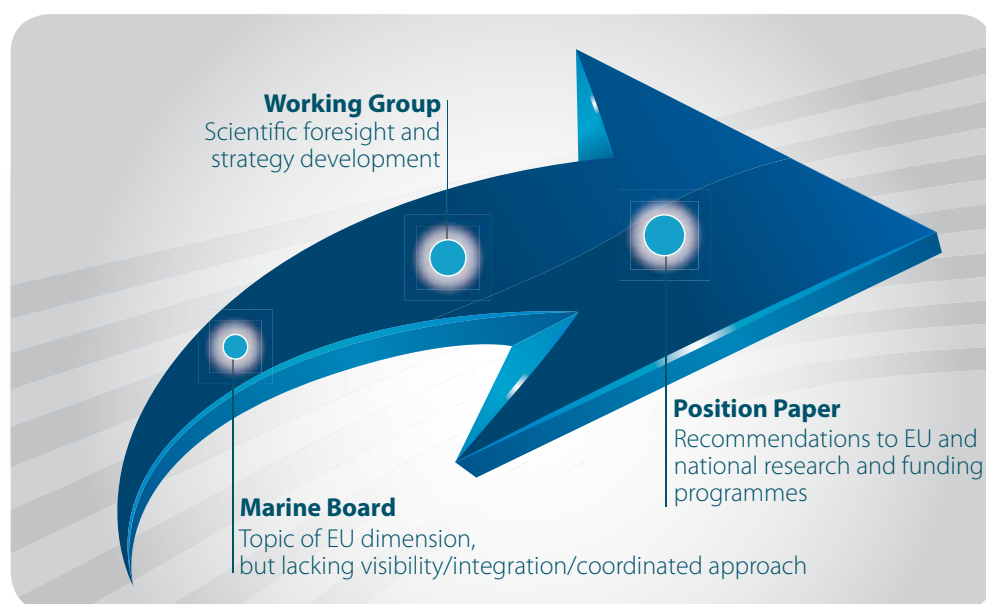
Working Group
Scientific foresight and strategy development

Position Paper
Recommendations to EU and national research and funding programmes

Marine Board
Topic of EU dimension, but lacking visibility/integration/coordinated approach